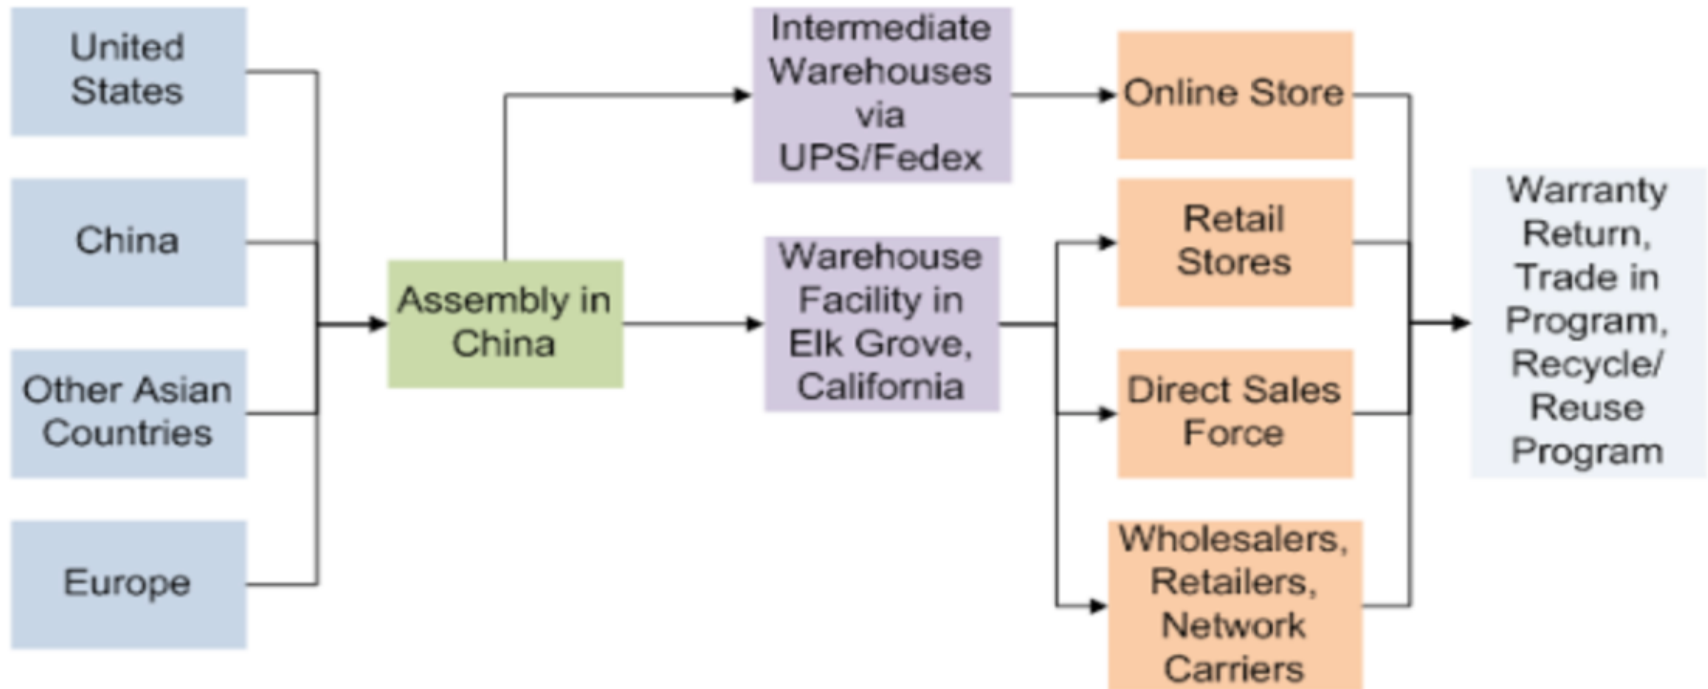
United States

China

Other Asian Countries

Europe

Assembly in China

Intermediate Warehouses via UPS/Fedex

Warehouse Facility in Elk Grove, California

Online Store

Retail Stores

Direct Sales Force

Wholesalers, Retailers, Network Carriers

Warranty Return, Trade in Program, Recycle/ Reuse Program